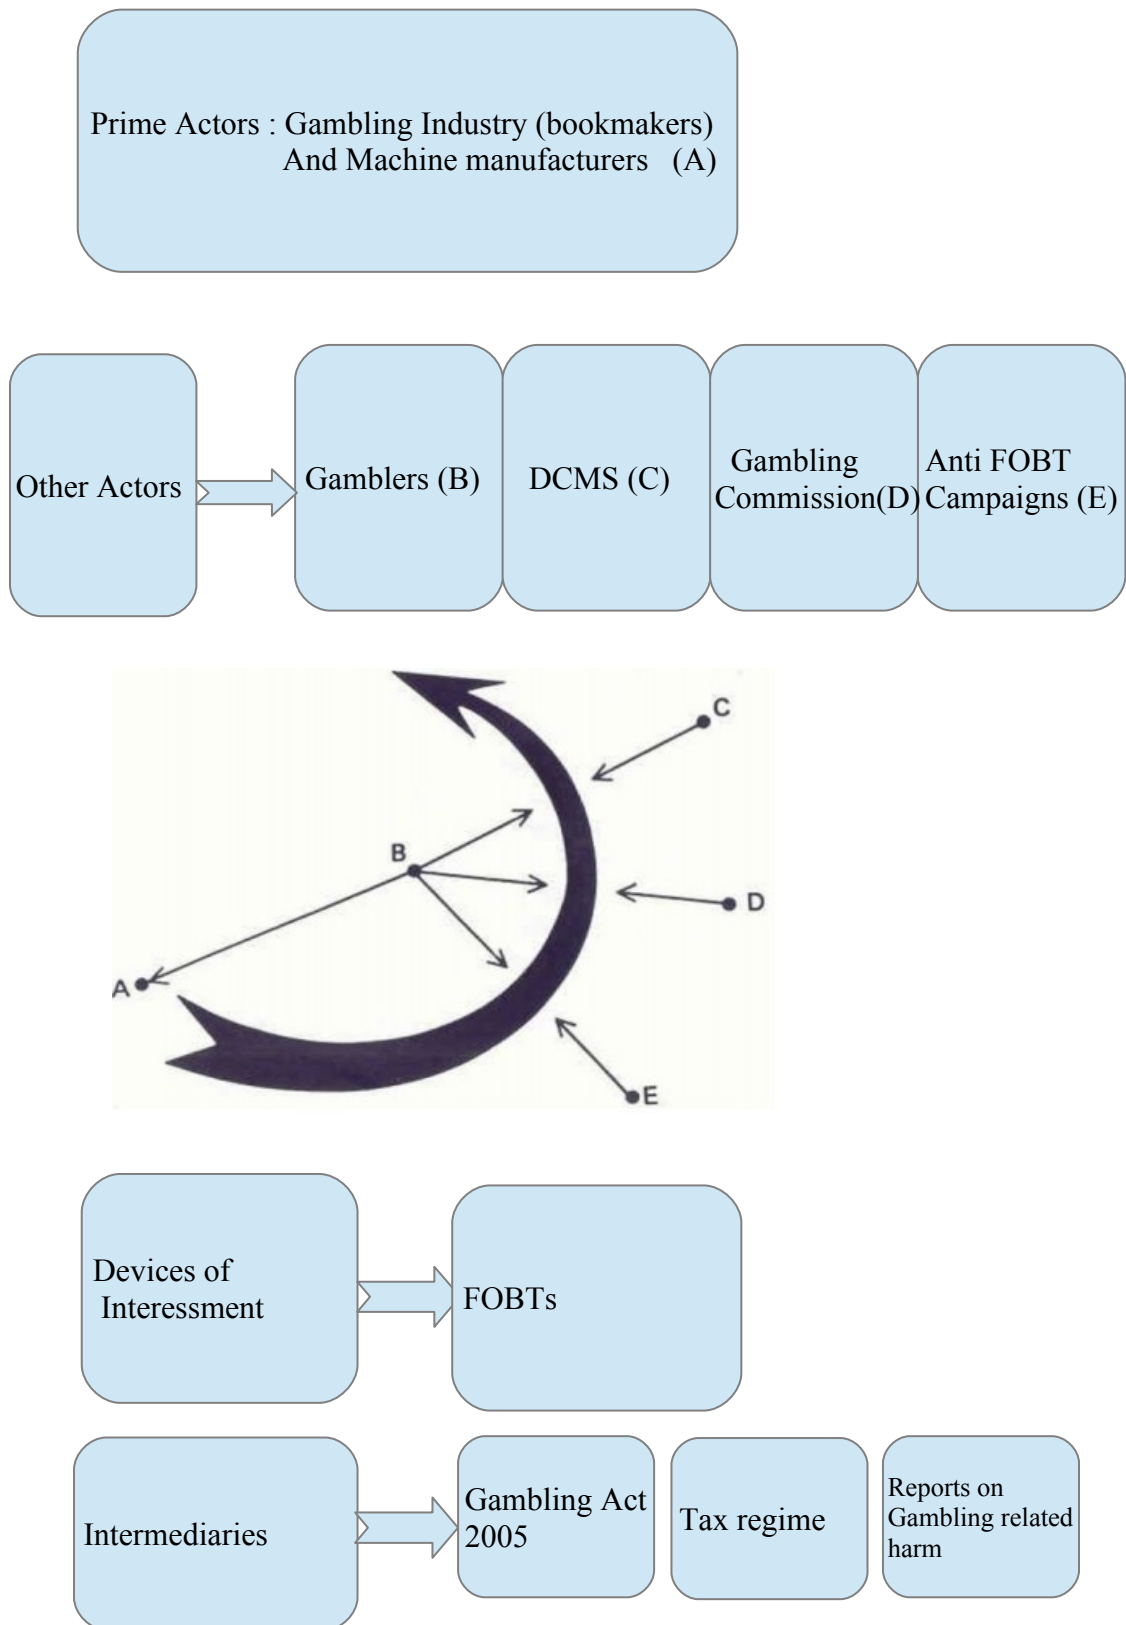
Prime Actors : Gambling Industry (bookmakers) And Machine manufacturers (A)

Other Actors

Gamblers (B)

DCMS (C)

Gambling Commission(D)

Anti FOBT Campaigns (E)

C

B

D

A

E

Devices of Interessment

FOBTs

Intermediaries

Gambling Act 2005

Tax regime

Reports on Gambling related harm